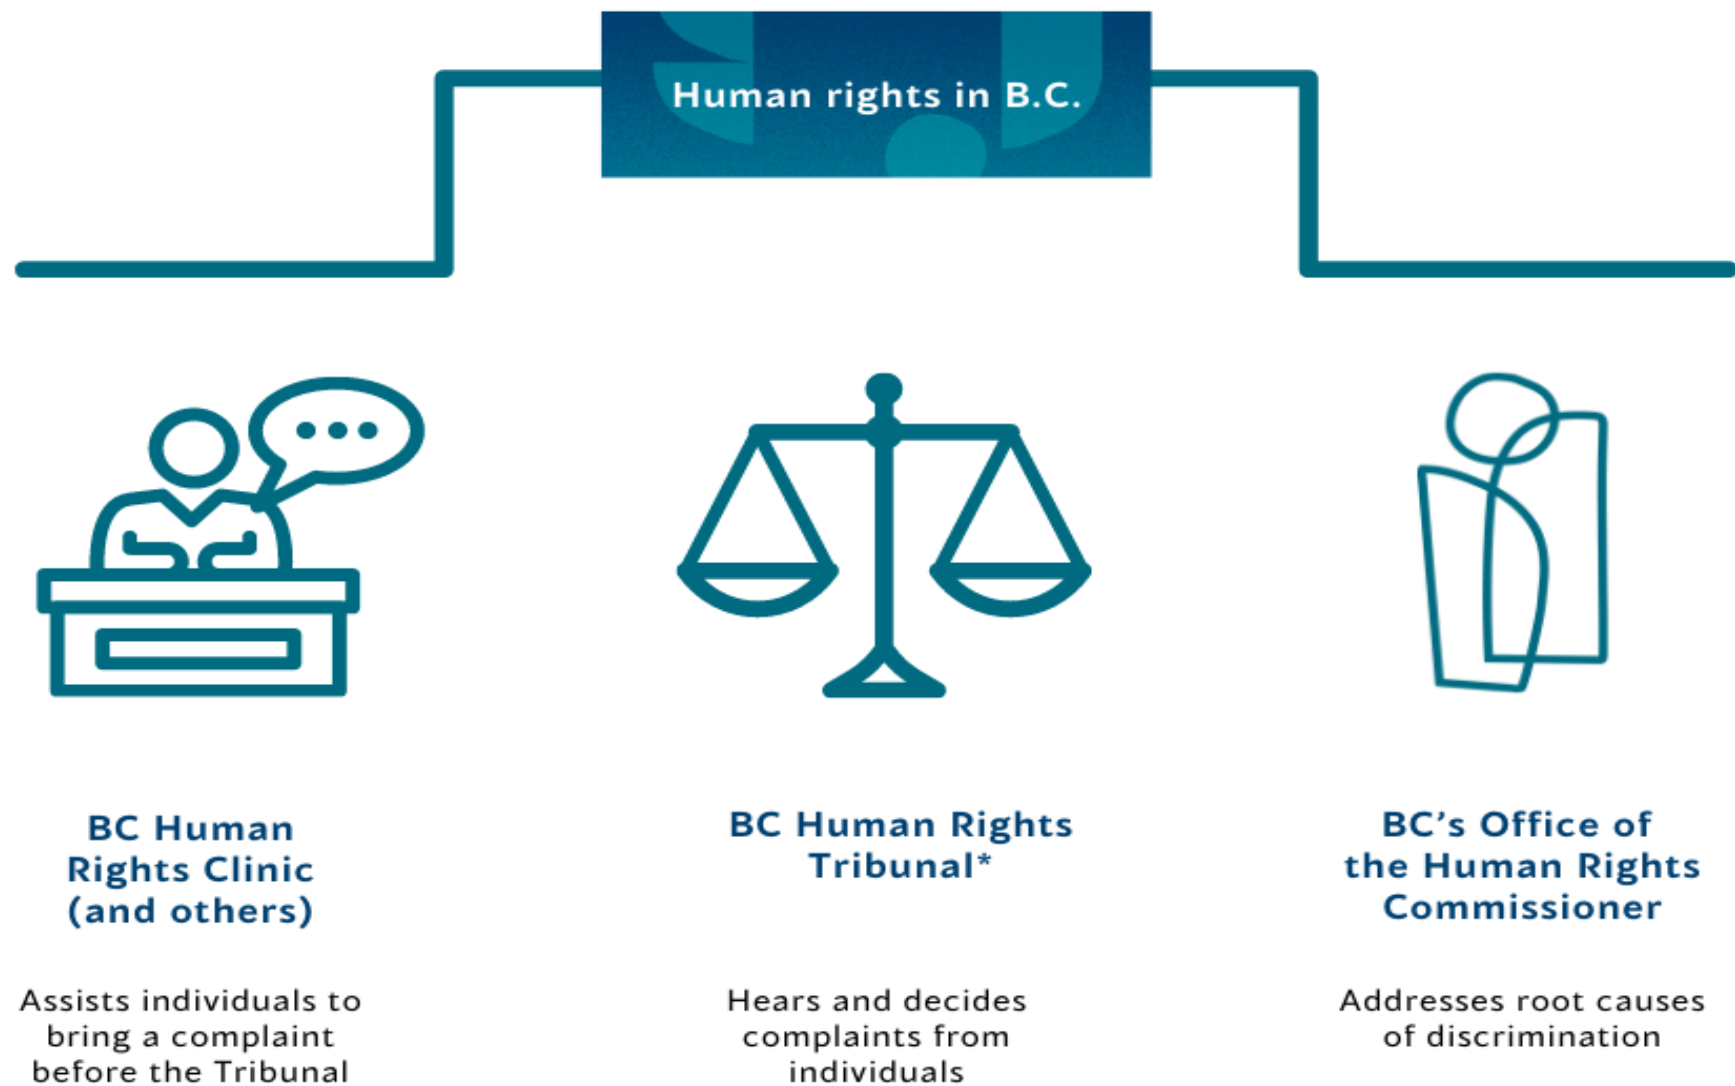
Human rights in B.C.

BC Human Rights Clinic (and others)

Assists individuals to bring a complaint before the Tribunal

BC Human Rights Tribunal*

Hears and decides complaints from individuals

BC's Office of the Human Rights Commissioner

Addresses root causes of discrimination